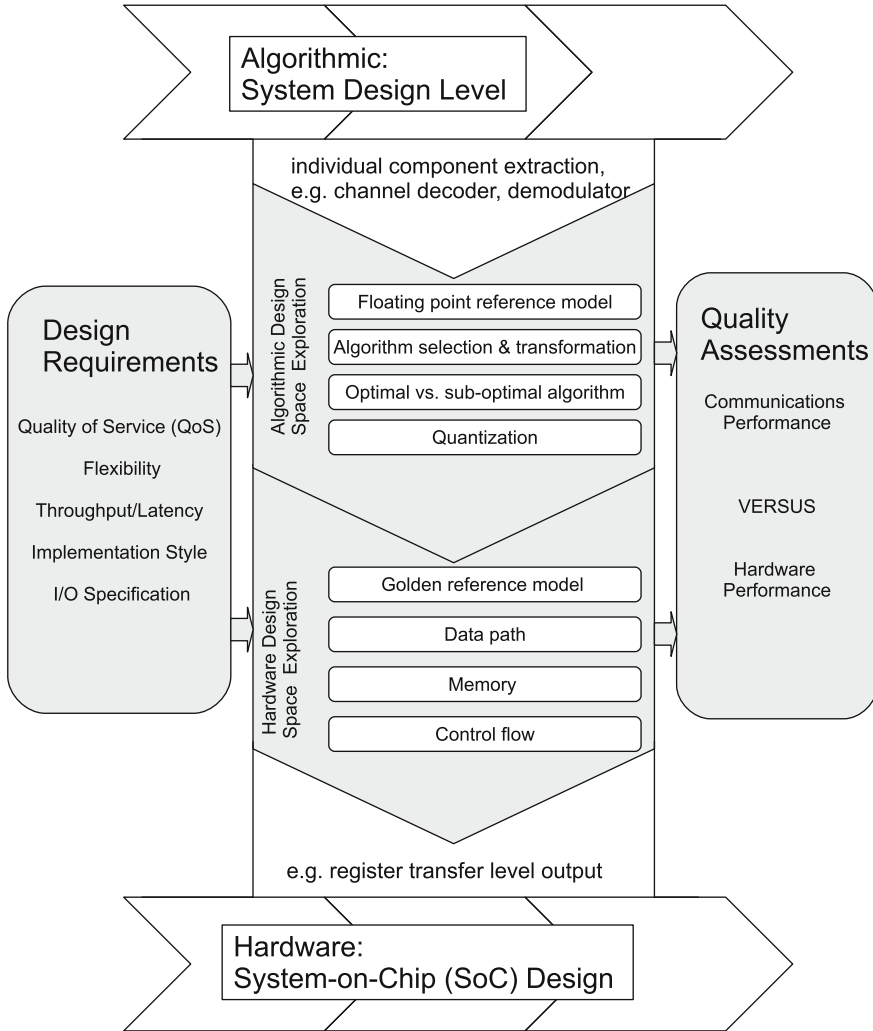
Algorithmic:
System Design Level

individual component extraction, e.g. channel decoder, demodulator

Design Requirements

Quality of Service (QoS)

Flexibility

Throughput/Latency

Implementation Style

I/O Specification

Algorithmic Design Space Exploration

Floating point reference model

Algorithm selection & transformation

Optimal vs. sub-optimal algorithm

Quantization

Hardware Design Space Exploration

Golden reference model

Data path

Memory

Control flow

Quality Assessments

Communications Performance

VERSUS

Hardware Performance

e.g. register transfer level output

Hardware:
System-on-Chip (SoC) Design